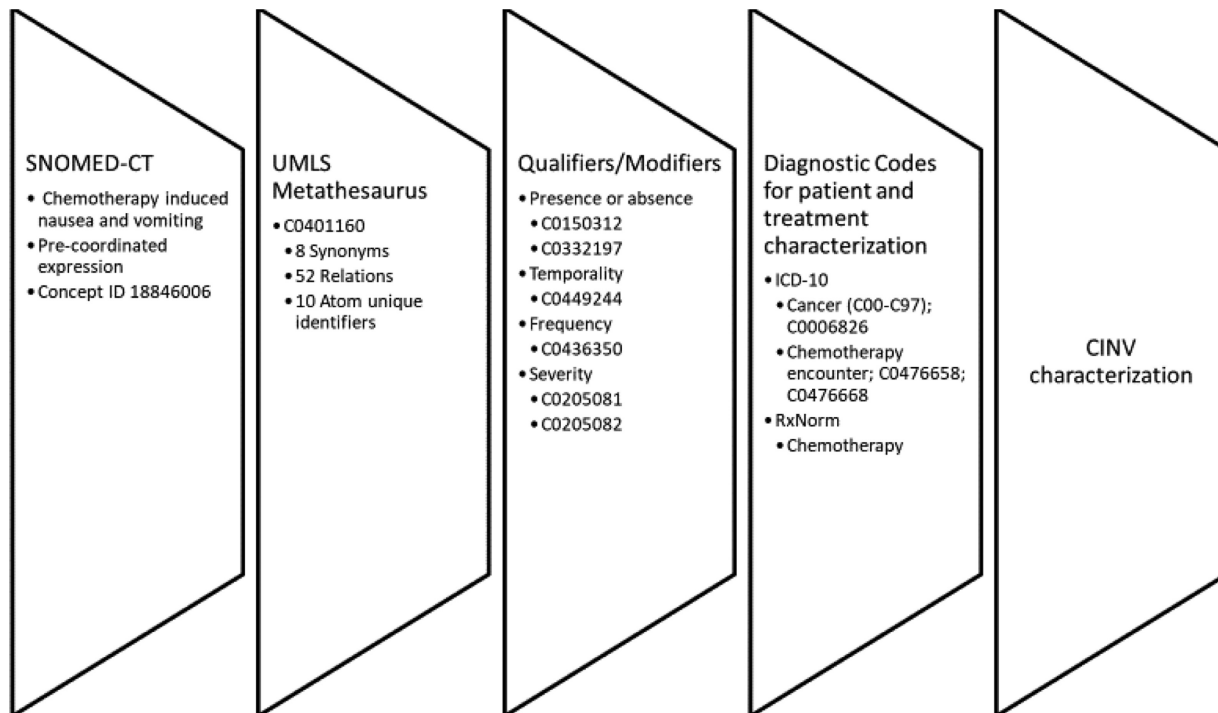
SNOMED-CT

• Chemotherapy induced nausea and vomiting
• Pre-coordinated expression
• Concept ID 18846006

UMLS Metathesaurus

• C0401160
  • 8 Synonyms
  • 52 Relations
  • 10 Atom unique identifiers

Qualifiers/Modifiers

• Presence or absence
  • C0150312
  • C0332197
• Temporality
  • C0449244
• Frequency
  • C0436350
• Severity
  • C0205081
  • C0205082

Diagnostic Codes for patient and treatment characterization

• ICD-10
  • Cancer (C00-C97); C0006826
  • Chemotherapy encounter; C0476658; C0476668
• RxNorm
  • Chemotherapy

CINV characterization